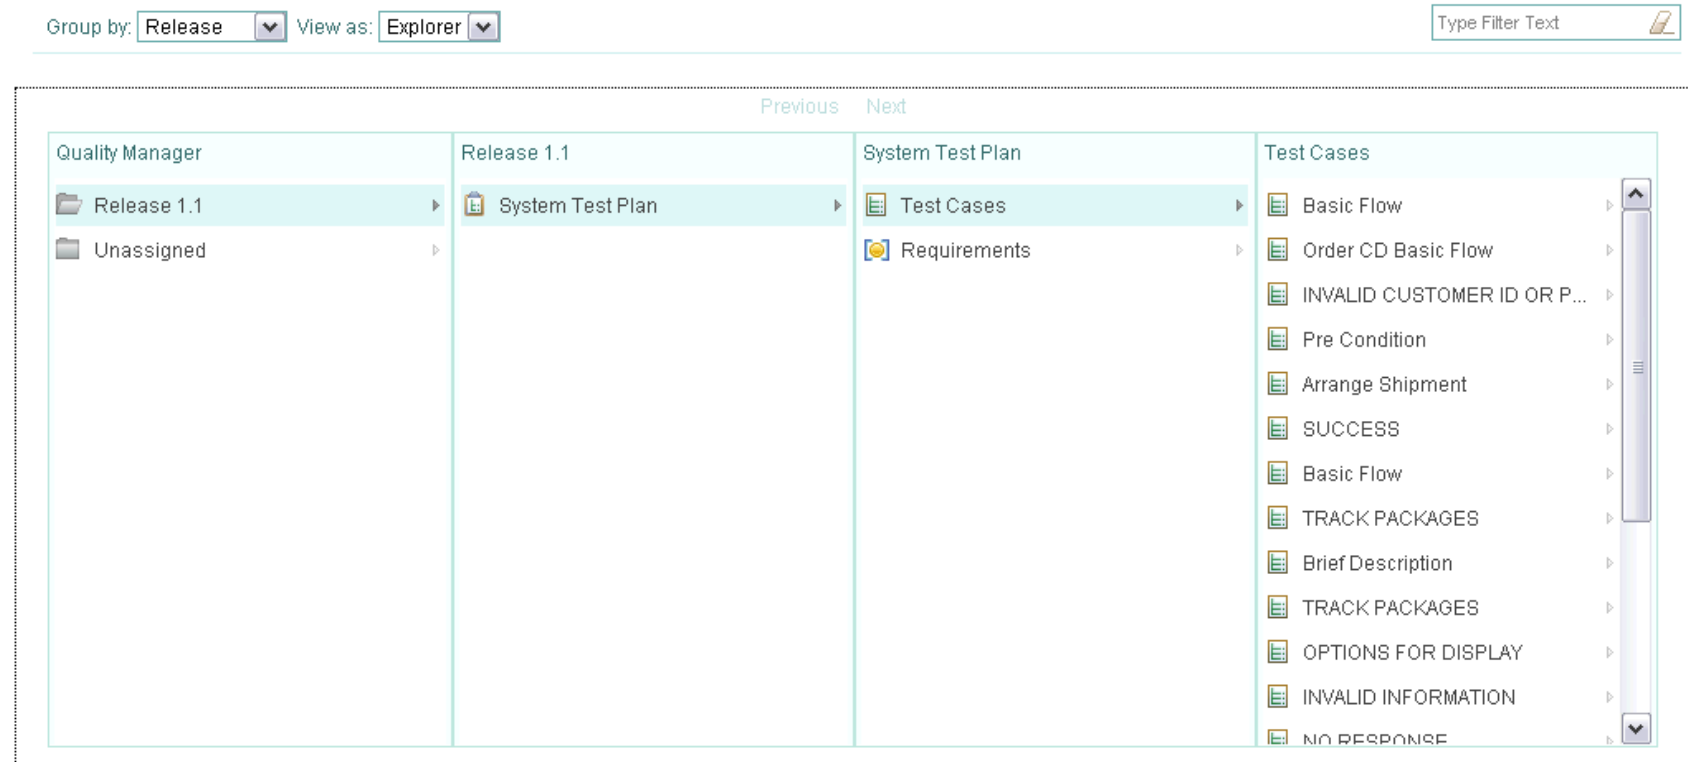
Group by: Release View as: Explorer

Type Filter Text

Previous Next

| Quality Manager | Release 1.1 | System Test Plan | Test Cases |
|---|---|---|---|
| Release 1.1 | System Test Plan | Test Cases | Basic Flow |
| Unassigned | | Requirements | Order CD Basic Flow |
| | | | INVALID CUSTOMER ID OR P... |
| | | | Pre Condition |
| | | | Arrange Shipment |
| | | | SUCCESS |
| | | | Basic Flow |
| | | | TRACK PACKAGES |
| | | | Brief Description |
| | | | TRACK PACKAGES |
| | | | OPTIONS FOR DISPLAY |
| | | | INVALID INFORMATION |
| | | | NO RESPONSE |